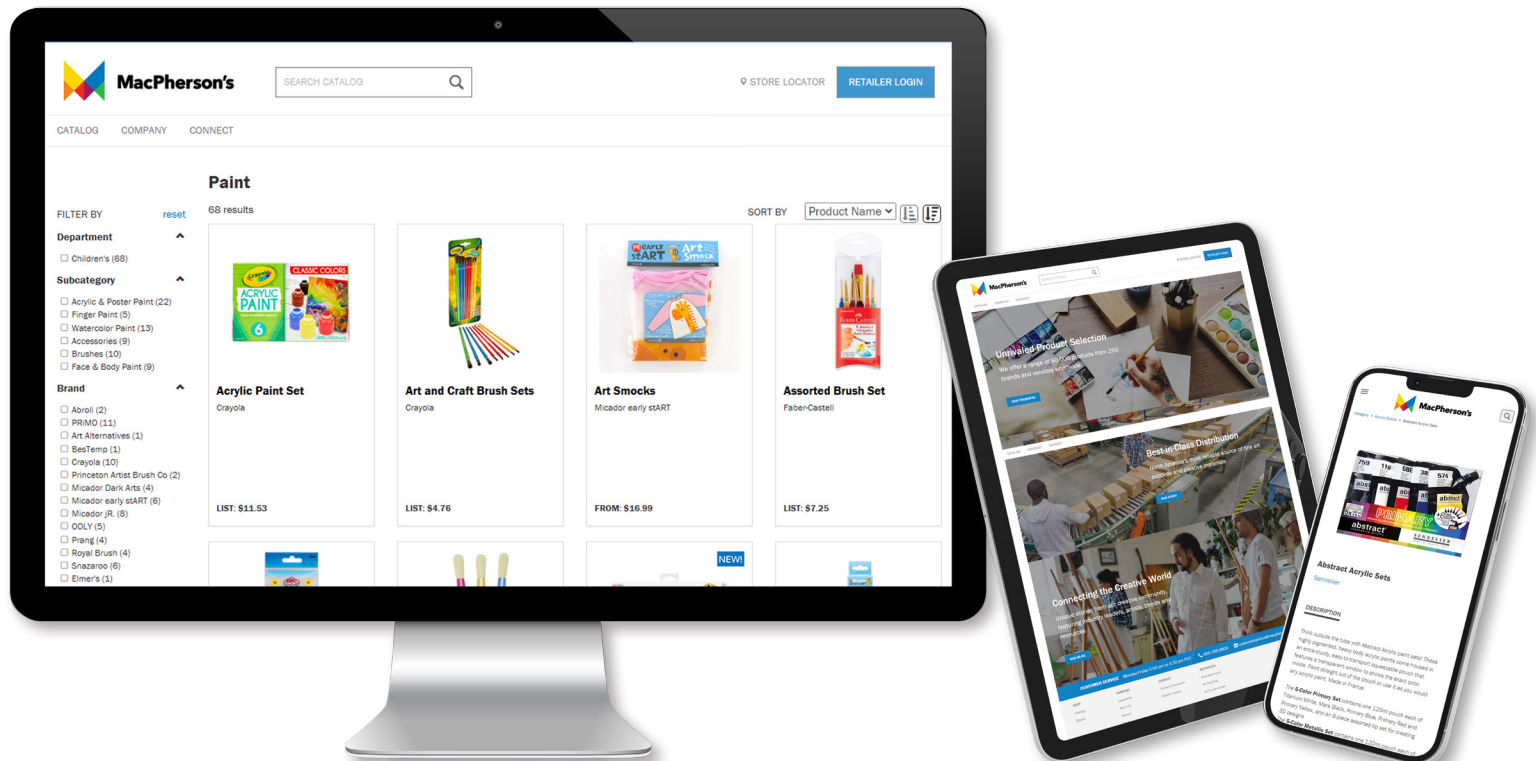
MacPherson's

SEARCH CATALOG

STORE LOCATOR

RETAILER LOGIN

CATALOG COMPANY CONNECT

Paint

68 results

SORT BY Product Name

FILTER BY reset

Department

Children's (68)

Subcategory

Acrylic & Poster Paint (22)
Finger Paint (5)
Watercolor Paint (13)
Accessories (9)
Brushes (10)
Face & Body Paint (9)

Brand

Abroli (2)
PRIMO (11)
Art Alternatives (1)
BesTemp (1)
Crayola (10)
Princeton Artist Brush Co (2)
Micador Dark Arts (4)
Micador early stART (6)
Micador jR. (8)
OOLY (5)
Prang (4)
Royal Brush (4)
Snazaroo (6)
Elmer's (1)

Acrylic Paint Set
Crayola
LIST: $11.53

Art and Craft Brush Sets
Crayola
LIST: $4.76

Art Smocks
Micador early stART
FROM: $16.99

Assorted Brush Set
Faber-Castell
LIST: $7.25

NEW!

MacPherson's

Unrivaled Product Selection

We offer a range of 50,000 products from 250 brands and vendors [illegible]

Best-in-Class Distribution

North America's most reliable source of fine art supplies and creative materials.

Connecting the Creative World

Unique events, from art, creative community, featuring industry leaders, artists, trends and resources.

CUSTOMER SERVICE

MacPherson's

Category > Acrylic Paints > Abstract Acrylic Sets

Abstract Acrylic Sets

Sennelier

DESCRIPTION

Think outside the tube with Abstract Acrylic paint sets! These highly pigmented, heavy body acrylic paints come housed in an extra-sturdy, easy-to-transport squeezable pouch that features a transparent window to show the exact color inside. Paint straight out of the pouch or use it as you would any acrylic paint. Made in France.

The 5-Color Primary Set contains one 120ml pouch each of Titanium White, Mars Black, Primary Blue, Primary Red and Primary Yellow, and an 8-piece assorted tip set for creating 3D designs.

The 5-Color Metallic Set contains one 120ml pouch each of